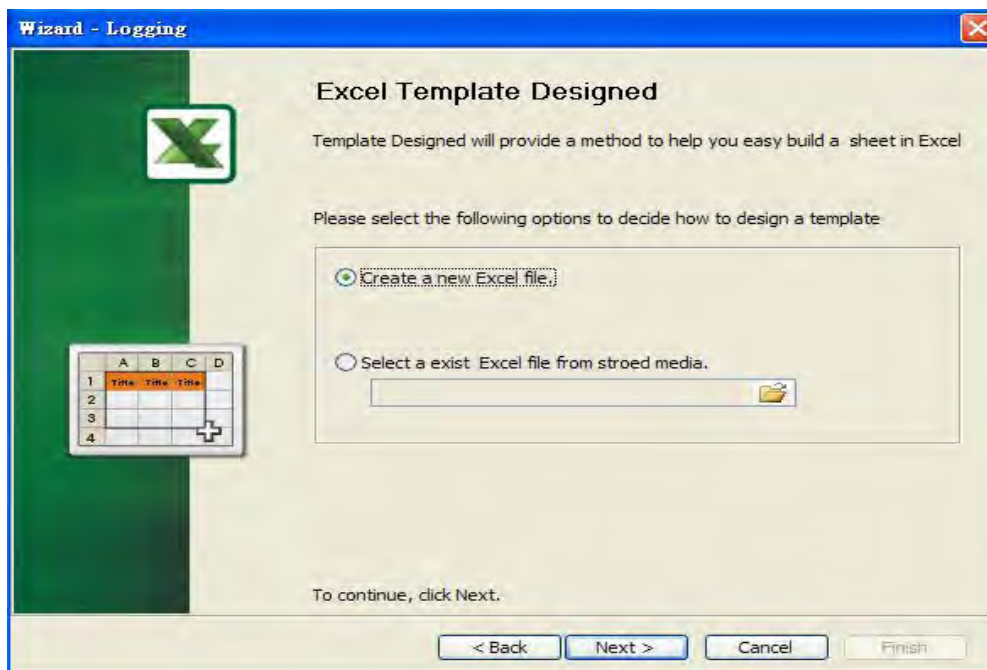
Wizard - Logging

Excel Template Designed

Template Designed will provide a method to help you easy build a sheet in Excel

Please select the following options to decide how to design a template

Create a new Excel file.

Select a exist Excel file from stroed media.

| | A | B | C | D |
|---|---|---|---|---|
| 1 | Title | Title | Title | |
| 2 | | | | |
| 3 | | | | |
| 4 | | | | |

To continue, click Next.

< Back Next > Cancel Finish